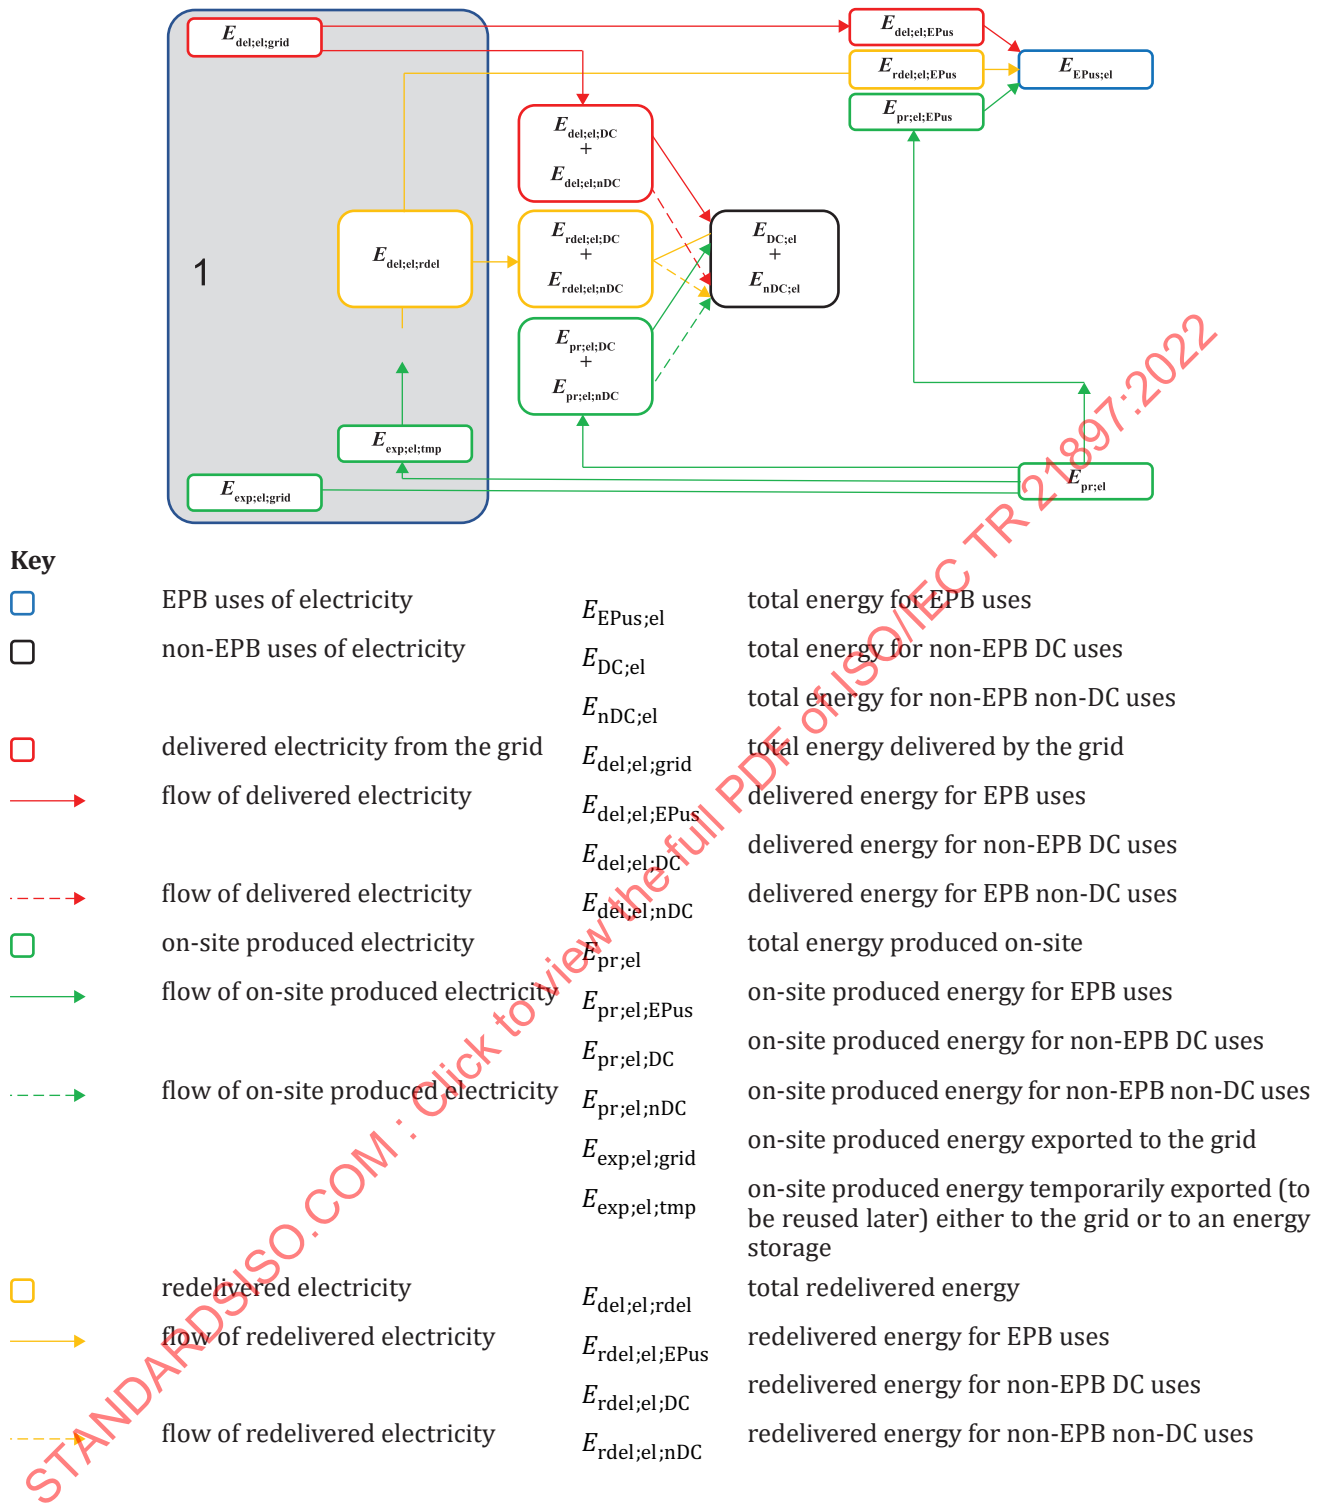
$E_{del;el;grid}$

$E_{del;el;EPus}$

$E_{rdel;el;EPus}$

$E_{EPus;el}$

$E_{pr;el;EPus}$

$E_{del;el;DC}$ + $E_{del;el;nDC}$

$E_{del;el;rdel}$

$E_{rdel;el;DC}$ + $E_{rdel;el;nDC}$

$E_{DC;el}$ + $E_{nDC;el}$

1

$E_{pr;el;DC}$ + $E_{pr;el;nDC}$

$E_{exp;el;tmp}$

$E_{exp;el;grid}$

$E_{pr;el}$

Key

| | | | |
|---|---|---|---|
| | EPB uses of electricity | $E_{EPus;el}$ | total energy for EPB uses |
| | non-EPB uses of electricity | $E_{DC;el}$ | total energy for non-EPB DC uses |
| | | $E_{nDC;el}$ | total energy for non-EPB non-DC uses |
| | delivered electricity from the grid | $E_{del;el;grid}$ | total energy delivered by the grid |
| | flow of delivered electricity | $E_{del;el;EPus}$ | delivered energy for EPB uses |
| | | $E_{del;el;DC}$ | delivered energy for non-EPB DC uses |
| | flow of delivered electricity | $E_{del;el;nDC}$ | delivered energy for EPB non-DC uses |
| | on-site produced electricity | $E_{pr;el}$ | total energy produced on-site |
| | flow of on-site produced electricity | $E_{pr;el;EPus}$ | on-site produced energy for EPB uses |
| | | $E_{pr;el;DC}$ | on-site produced energy for non-EPB DC uses |
| | flow of on-site produced electricity | $E_{pr;el;nDC}$ | on-site produced energy for non-EPB non-DC uses |
| | | $E_{exp;el;grid}$ | on-site produced energy exported to the grid |
| | | $E_{exp;el;tmp}$ | on-site produced energy temporarily exported (to be reused later) either to the grid or to an energy storage |
| | redelivered electricity | $E_{del;el;rdel}$ | total redelivered energy |
| | flow of redelivered electricity | $E_{rdel;el;EPus}$ | redelivered energy for EPB uses |
| | | $E_{rdel;el;DC}$ | redelivered energy for non-EPB DC uses |
| | flow of redelivered electricity | $E_{rdel;el;nDC}$ | redelivered energy for non-EPB non-DC uses |

STANDARDSISO.COM : Click to view the full PDF of ISO/IEC TR 21897:2022